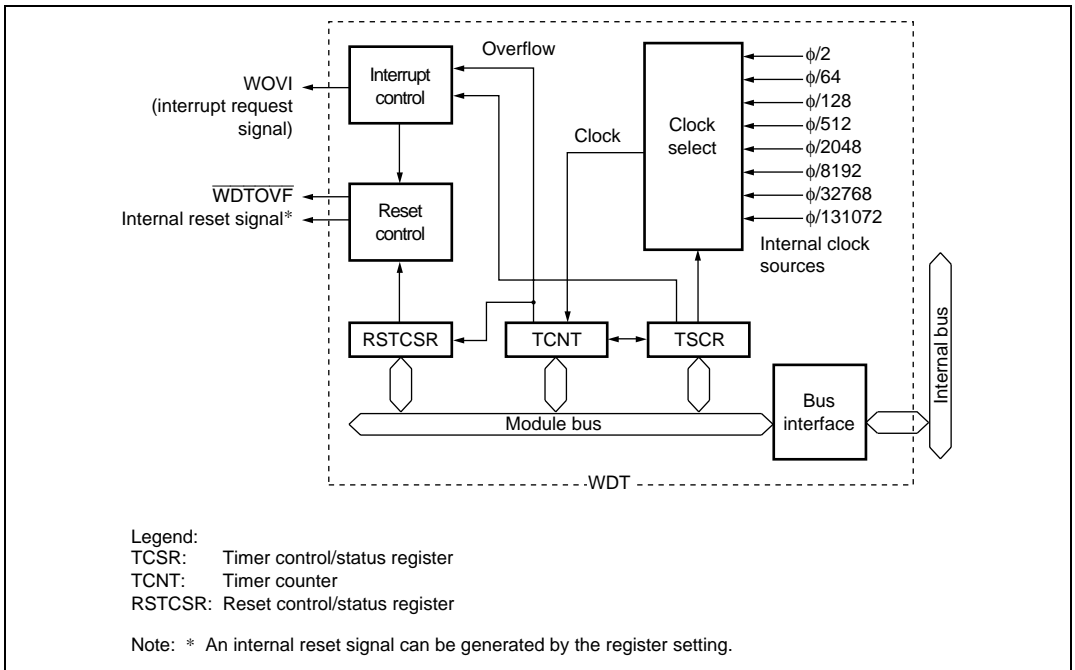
Overflow

Interrupt control

WOVI (interrupt request signal)

Clock

Clock select

$\phi/2$
$\phi/64$
$\phi/128$
$\phi/512$
$\phi/2048$
$\phi/8192$
$\phi/32768$
$\phi/131072$

Internal clock sources

$\overline{WDTOVF}$
Internal reset signal*

Reset control

RSTCSR

TCNT

TSCR

Internal bus

Bus interface

Module bus

WDT

Legend:
TCSR: Timer control/status register
TCNT: Timer counter
RSTCSR: Reset control/status register

Note: * An internal reset signal can be generated by the register setting.